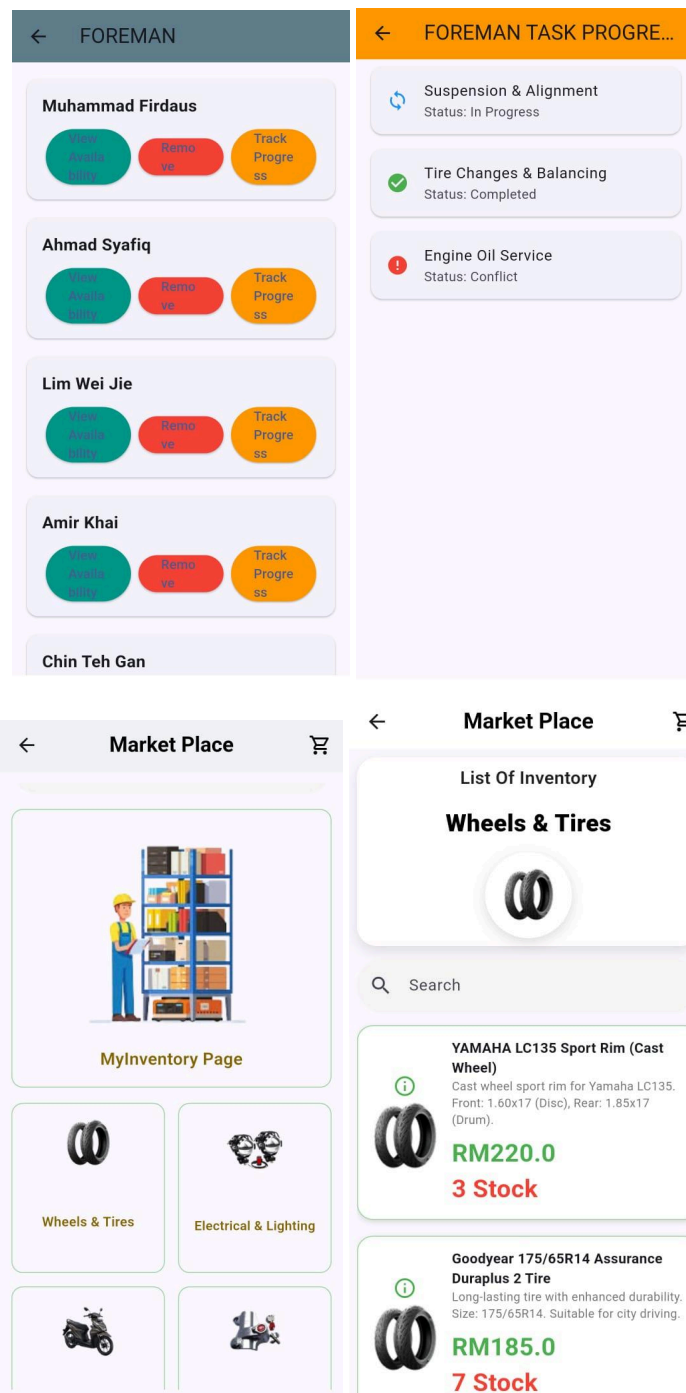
FOREMAN

Muhammad Firdaus
View Availability Remove Track Progress

Ahmad Syafiq
View Availability Remove Track Progress

Lim Wei Jie
View Availability Remove Track Progress

Amir Khai
View Availability Remove Track Progress

Chin Teh Gan

FOREMAN TASK PROGRE...

Suspension & Alignment
Status: In Progress

Tire Changes & Balancing
Status: Completed

Engine Oil Service
Status: Conflict

Market Place

MyInventory Page

Wheels & Tires

Electrical & Lighting

Market Place

List Of Inventory

Wheels & Tires

Search

YAMAHA LC135 Sport Rim (Cast Wheel)
Cast wheel sport rim for Yamaha LC135. Front: 1.60x17 (Disc), Rear: 1.85x17 (Drum).
RM220.0
3 Stock

Goodyear 175/65R14 Assurance Duraplus 2 Tire
Long-lasting tire with enhanced durability. Size: 175/65R14. Suitable for city driving.
RM185.0
7 Stock